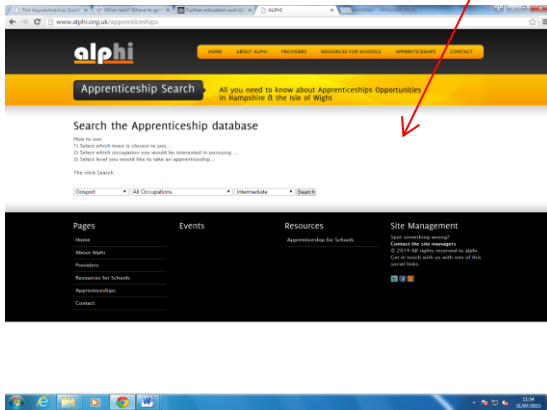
The Apprenticeship Guid × What next? Where to go × Further education and tr × ALPHI ×

www.alphi.org.uk/apprenticeships

alphi

HOME ABOUT ALPHI PROVIDERS RESOURCES FOR SCHOOLS APPRENTICESHIPS CONTACT

Apprenticeship Search

All you need to know about Apprenticeships Opportunities in Hampshire & the Isle of Wight

Search the Apprenticeship database

How to use:
1) Select which town is closest to you...
2) Select which occupation you would be interested in pursuing ...
3) Select level you would like to take an apprenticeship...

The click Search

Gosport | All Occupations | Intermediate | Search

Pages

Home
About Alphi
Providers
Resources for Schools
Apprenticeships
Contact

Events

Resources

Apprenticeship for Schools

Site Management

Spot something wrong?
Contact the site managers
© 2014 All rights reserved to alphi.
Get in touch with us with one of this social links.

11:54
31/07/2015